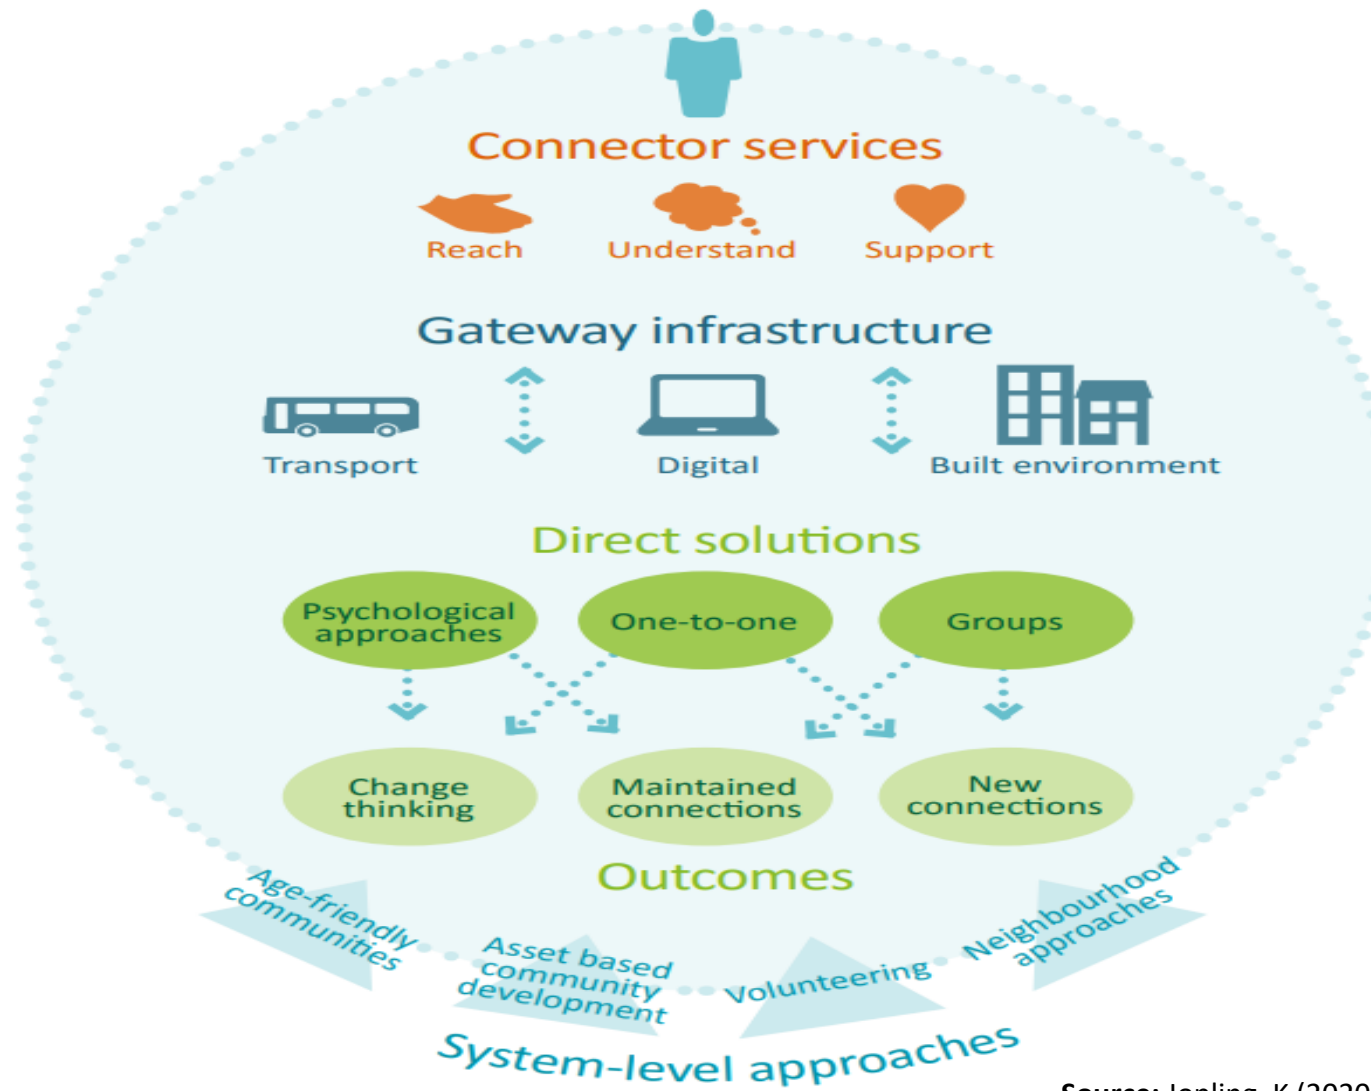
Connector services

Reach

Understand

Support

Gateway infrastructure

Transport

Digital

Built environment

Direct solutions

Psychological approaches

One-to-one

Groups

Change thinking

Maintained connections

New connections

Outcomes

Age-friendly communities

Asset based community development

Volunteering

Neighbourhood approaches

System-level approaches

Source: Jopling, K (2020